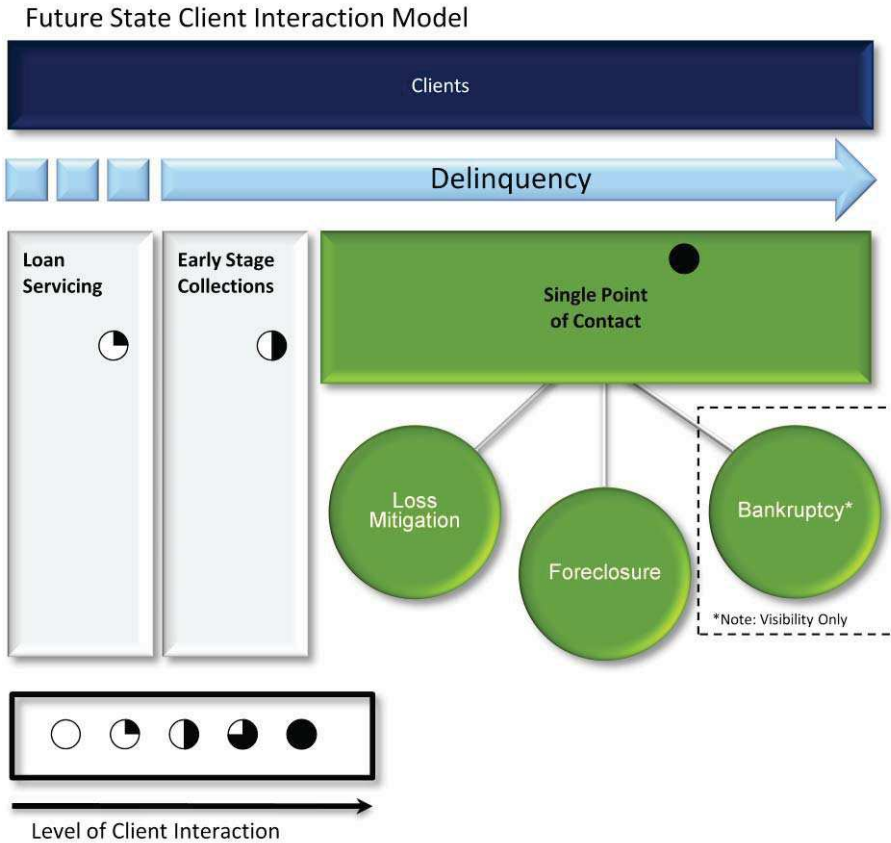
Future State Client Interaction Model

Clients

Delinquency

Loan Servicing

Early Stage Collections

Single Point of Contact

Loss Mitigation

Foreclosure

Bankruptcy*

*Note: Visibility Only

Level of Client Interaction